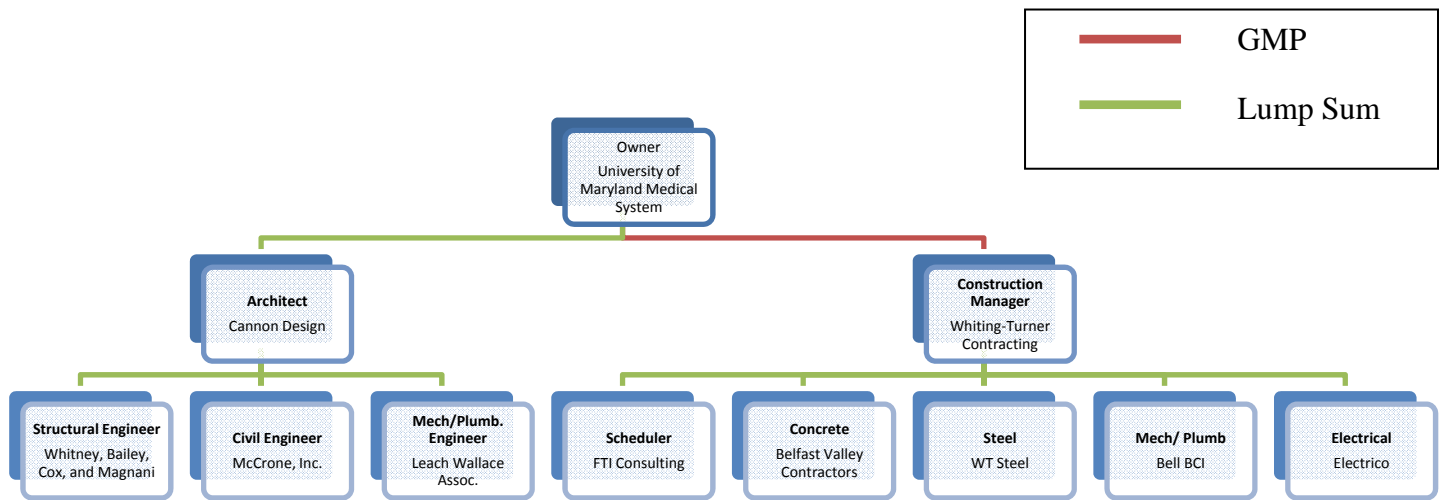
GMP

Lump Sum

Owner
University of Maryland Medical System

Architect
Cannon Design

Construction Manager
Whiting-Turner Contracting

Structural Engineer
Whitney, Bailey, Cox, and Magnani

Civil Engineer
McCrone, Inc.

Mech/Plumb. Engineer
Leach Wallace Assoc.

Scheduler
FTI Consulting

Concrete
Belfast Valley Contractors

Steel
WT Steel

Mech/ Plumb
Bell BCI

Electrical
Electrico